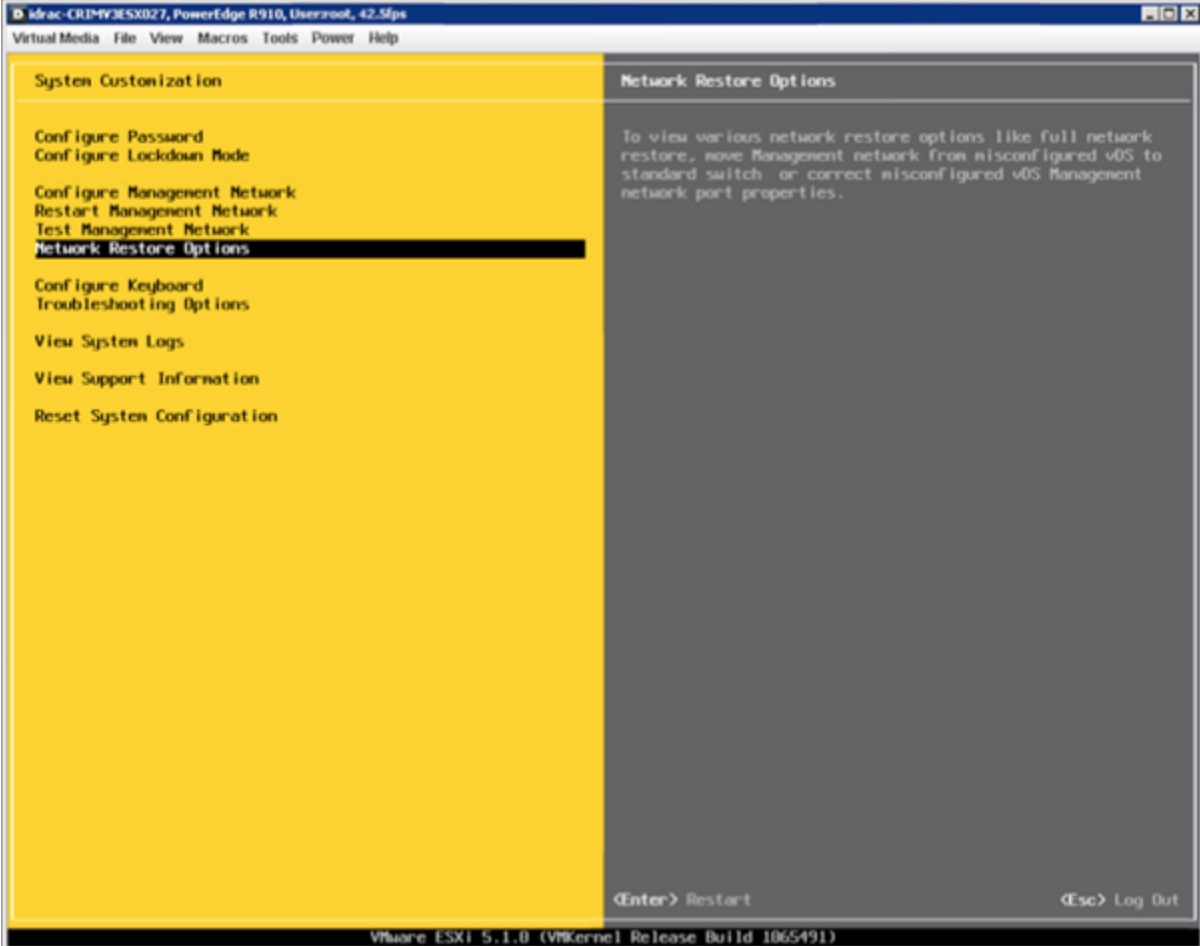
idrac-CRIMV3ESX027, PowerEdge R910, User:root, 42.5fps

Virtual Media File View Macros Tools Power Help

System Customization

Configure Password
Configure Lockdown Mode

Configure Management Network
Restart Management Network
Test Management Network
Network Restore Options

Configure Keyboard
Troubleshooting Options

View System Logs

View Support Information

Reset System Configuration

Network Restore Options

To view various network restore options like full network restore, move Management network from misconfigured vDS to standard switch or correct misconfigured vDS Management network port properties.

<Enter> Restart

<Esc> Log Out

VMware ESXi 5.1.0 (VMKernel Release Build 1065491)